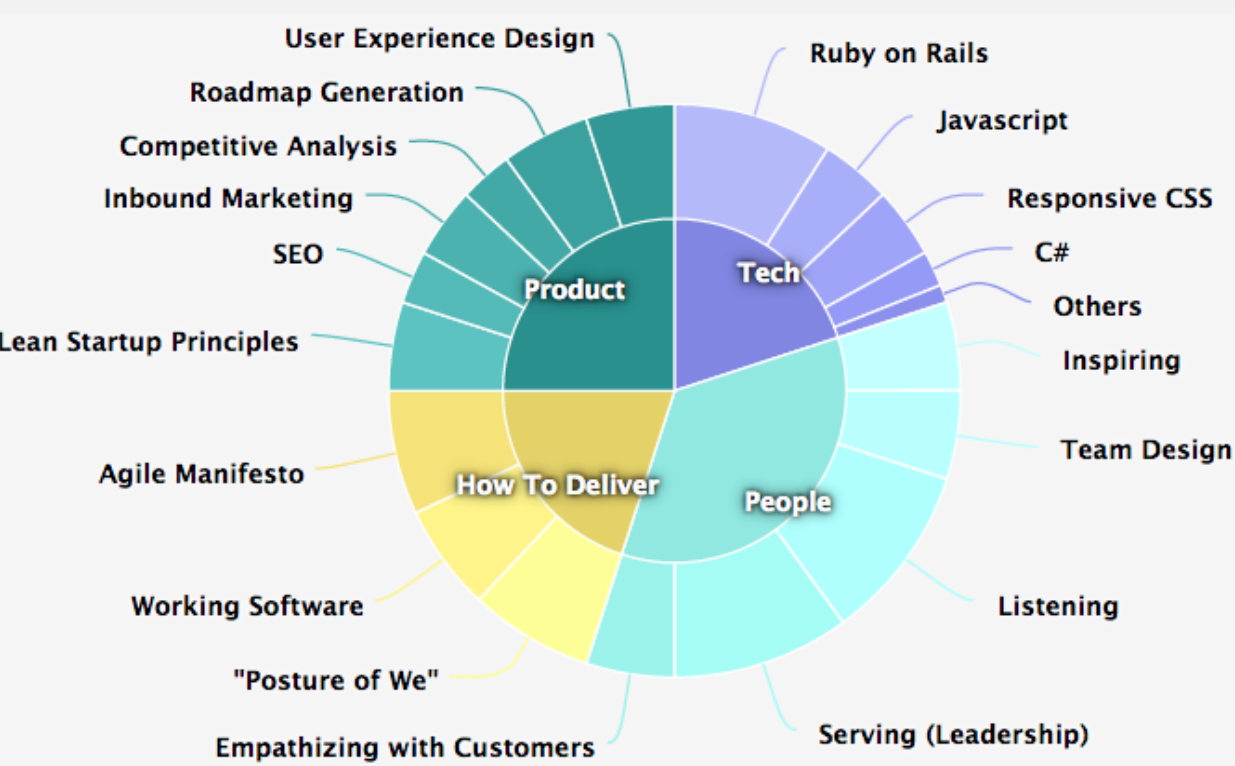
User Experience Design
Roadmap Generation
Competitive Analysis
Inbound Marketing
SEO
Lean Startup Principles
Ruby on Rails
Javascript
Responsive CSS
C#
Others
Inspiring
Team Design
Listening
Serving (Leadership)
Empathizing with Customers
"Posture of We"
Working Software
Agile Manifesto
Product
Tech
How To Deliver
People